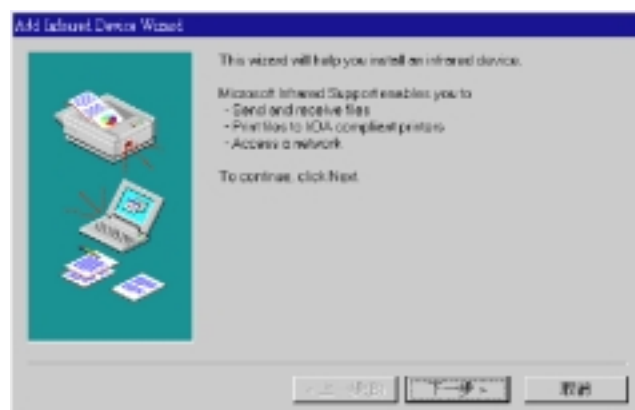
Add Infrared Device Wizard

This wizard will help you install an infrared device.

Microsoft Infrared Support enables you to
- Send and receive files
- Print files to IrDA compliant printers
- Access a network

To continue, click Next.

< 上一步(B)
下一步 >
取消